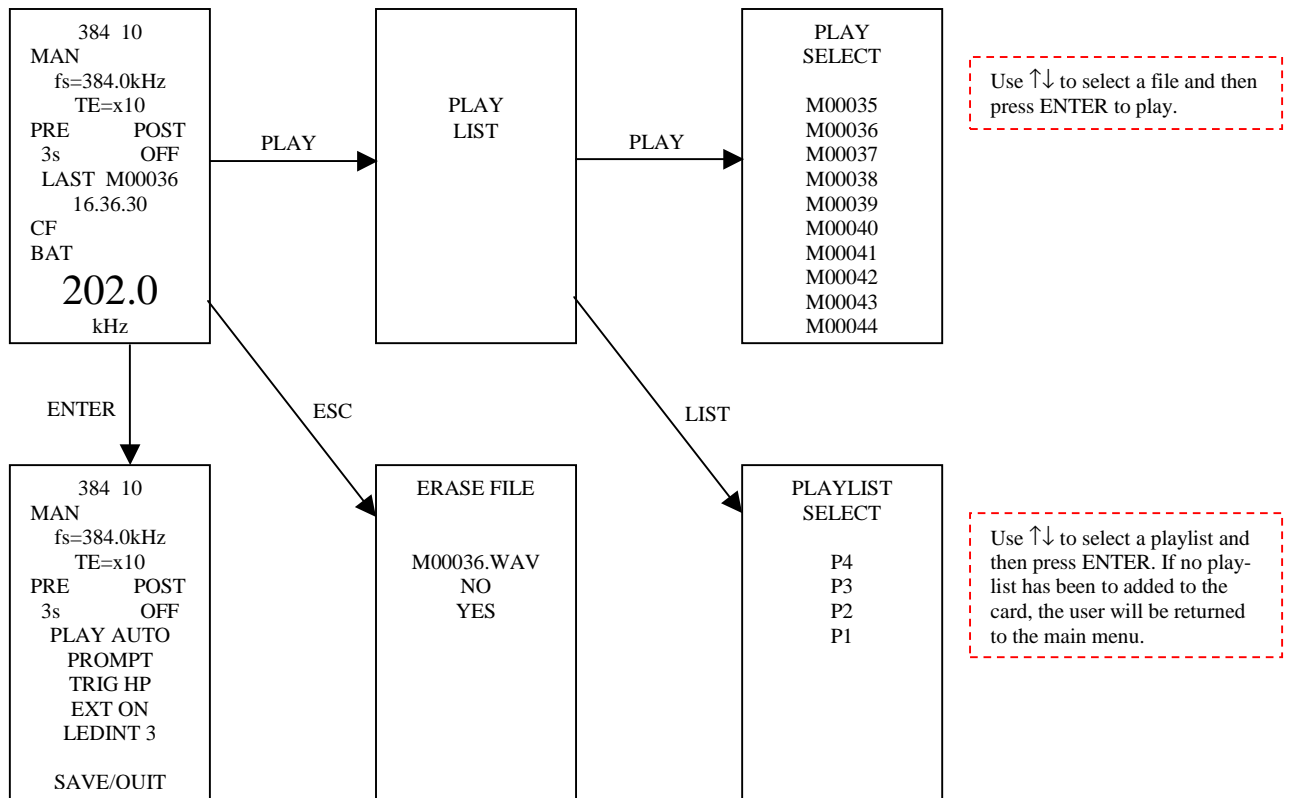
384 10
MAN
fs=384.0kHz
TE=x10
PRE POST
3s OFF
LAST M00036
16.36.30
CF
BAT
202.0
kHz

PLAY

PLAY
LIST

PLAY

PLAY
SELECT

M00035
M00036
M00037
M00038
M00039
M00040
M00041
M00042
M00043
M00044

Use ↑↓ to select a file and then press ENTER to play.

ENTER

ESC

LIST

384 10
MAN
fs=384.0kHz
TE=x10
PRE POST
3s OFF
PLAY AUTO
PROMPT
TRIG HP
EXT ON
LEDINT 3

SAVE/OUIT

ERASE FILE

M00036.WAV
NO
YES

PLAYLIST
SELECT

P4
P3
P2
P1

Use ↑↓ to select a playlist and then press ENTER. If no playlist has been to added to the card, the user will be returned to the main menu.